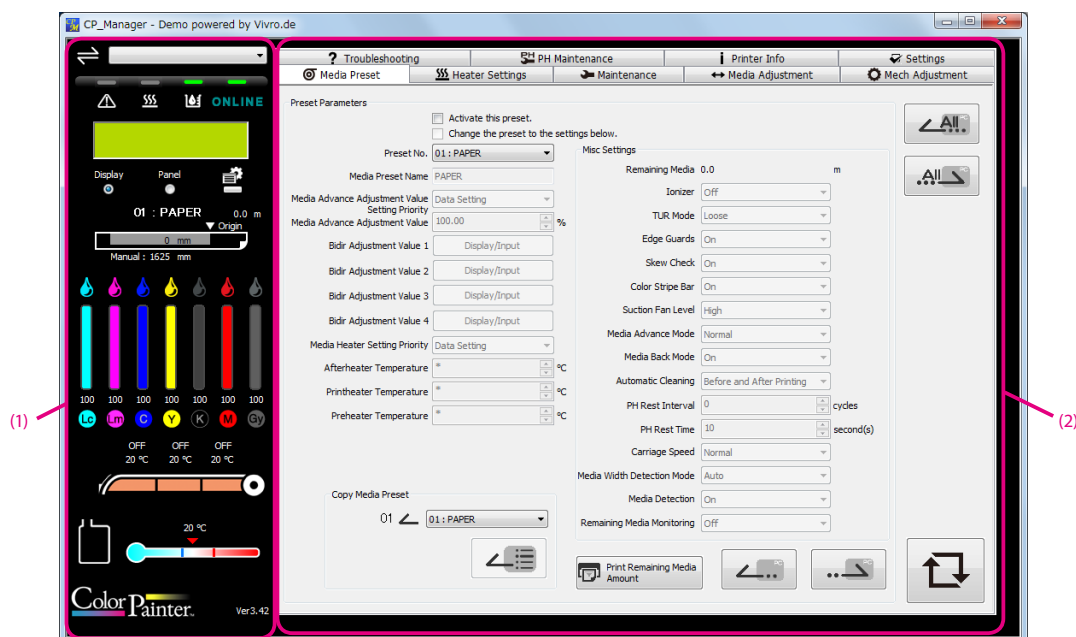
CP_Manager - Demo powered by Vivro.de

ONLINE

Display Panel

01 : PAPER 0.0 m

▼ Origin

0 mm

Manual : 1625 mm

100 100 100 100 100 100 100

Lc Lm C Y K M Gy

OFF OFF OFF
20 ℃ 20 ℃ 20 ℃

20 ℃

ColorPainter. Ver3.42

(1)

(2)

Troubleshooting | PH Maintenance | Printer Info | Settings
Media Preset | Heater Settings | Maintenance | Media Adjustment | Mech Adjustment

Preset Parameters

Activate this preset.
Change the preset to the settings below.

Preset No. 01 : PAPER
Media Preset Name PAPER
Media Advance Adjustment Value Setting Priority Data Setting
Media Advance Adjustment Value 100.00 %
Bidir Adjustment Value 1 Display/Input
Bidir Adjustment Value 2 Display/Input
Bidir Adjustment Value 3 Display/Input
Bidir Adjustment Value 4 Display/Input
Media Heater Setting Priority Data Setting
Afterheater Temperature * ℃
Printheater Temperature * ℃
Preheater Temperature * ℃

Copy Media Preset
01 01 : PAPER

Misc Settings
Remaining Media 0.0 m
Ionizer Off
TUR Mode Loose
Edge Guards On
Skew Check On
Color Stripe Bar On
Suction Fan Level High
Media Advance Mode Normal
Media Back Mode On
Automatic Cleaning Before and After Printing
PH Rest Interval 0 cycles
PH Rest Time 10 second(s)
Carriage Speed Normal
Media Width Detection Mode Auto
Media Detection On
Remaining Media Monitoring Off

Print Remaining Media Amount

All
All